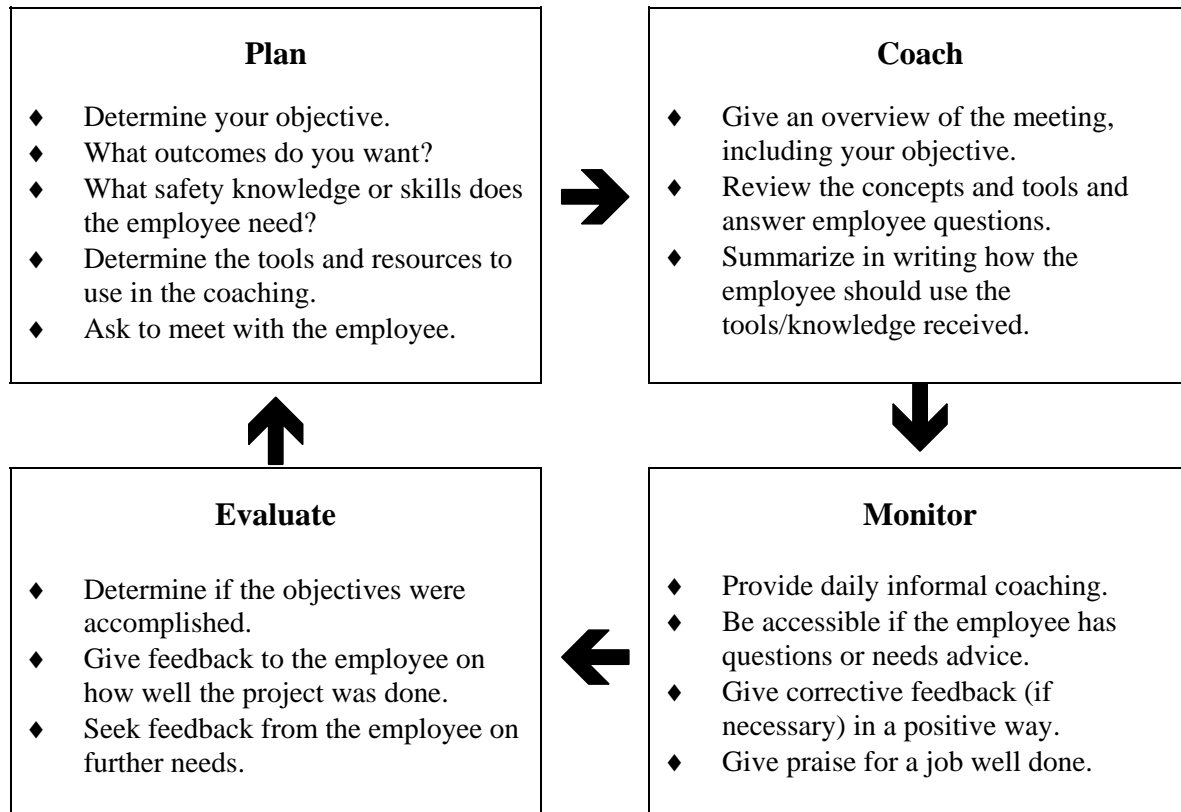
**Plan**

♦ Determine your objective.
♦ What outcomes do you want?
♦ What safety knowledge or skills does the employee need?
♦ Determine the tools and resources to use in the coaching.
♦ Ask to meet with the employee.

**Coach**

♦ Give an overview of the meeting, including your objective.
♦ Review the concepts and tools and answer employee questions.
♦ Summarize in writing how the employee should use the tools/knowledge received.

**Monitor**

♦ Provide daily informal coaching.
♦ Be accessible if the employee has questions or needs advice.
♦ Give corrective feedback (if necessary) in a positive way.
♦ Give praise for a job well done.

**Evaluate**

♦ Determine if the objectives were accomplished.
♦ Give feedback to the employee on how well the project was done.
♦ Seek feedback from the employee on further needs.